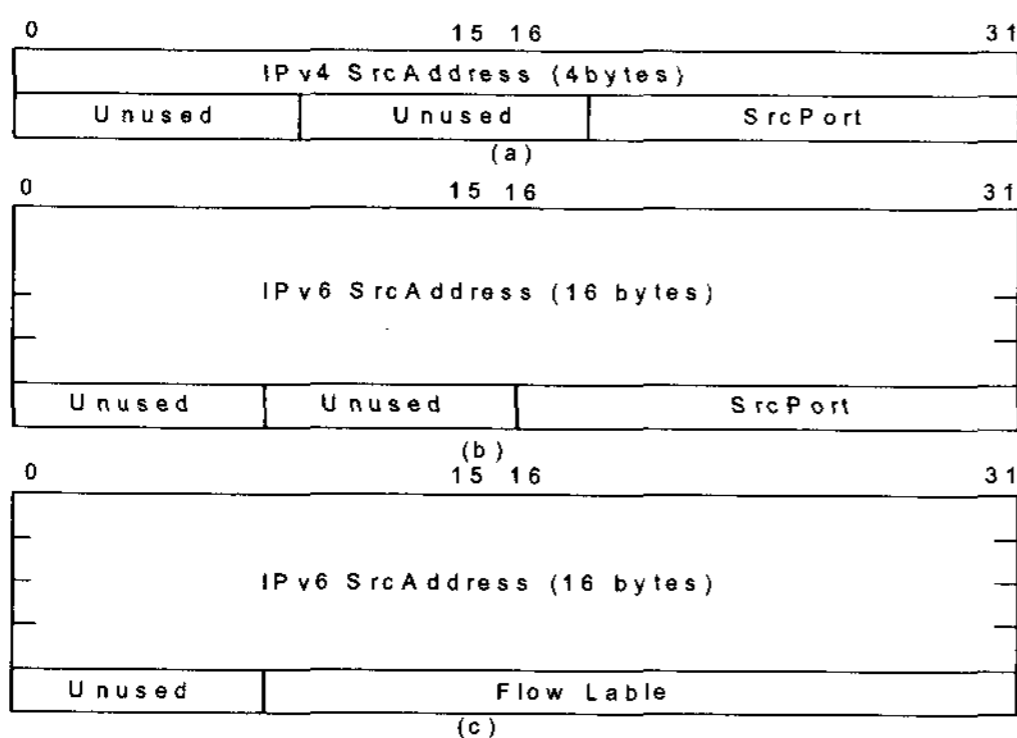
0 15 16 31

IPv4 SrcAddress (4bytes)

| Unused | Unused | SrcPort |
|---|---|---|

(a)

0 15 16 31

IPv6 SrcAddress (16 bytes)

| Unused | Unused | SrcPort |
|---|---|---|

(b)

0 15 16 31

IPv6 SrcAddress (16 bytes)

| Unused | Flow Lable |
|---|---|

(c)